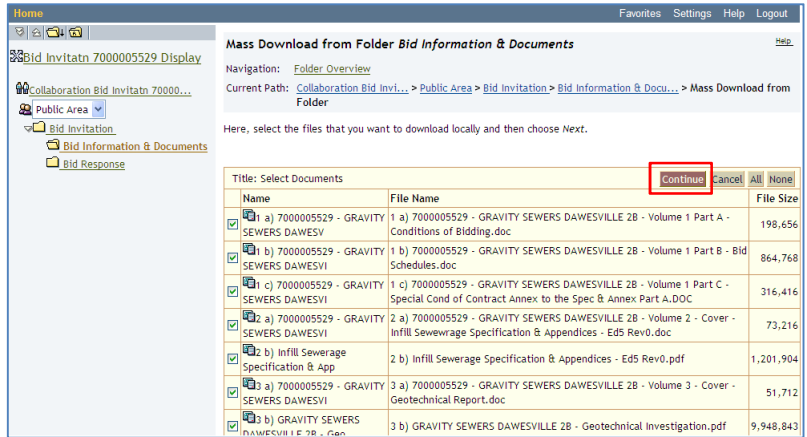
Home

Favorites Settings Help Logout

Bid Invitatn 7000005529 Display

Collaboration Bid Invitatn 70000...

Public Area

Bid Invitation

Bid Information & Documents

Bid Response

Mass Download from Folder *Bid Information & Documents*

Help

Navigation: Folder Overview

Current Path: Collaboration Bid Invi... > Public Area > Bid Invitation > Bid Information & Docu... > Mass Download from Folder

Here, select the files that you want to download locally and then choose *Next*.

Title: Select Documents

Continue Cancel All None

| | Name | File Name | File Size |
|---|---|---|---|
| ☑ | 1 a) 7000005529 - GRAVITY SEWERS DAWESV | 1 a) 7000005529 - GRAVITY SEWERS DAWESVILLE 2B - Volume 1 Part A - Conditions of Bidding.doc | 198,656 |
| ☑ | 1 b) 7000005529 - GRAVITY SEWERS DAWESVI | 1 b) 7000005529 - GRAVITY SEWERS DAWESVILLE 2B - Volume 1 Part B - Bid Schedules.doc | 864,768 |
| ☑ | 1 c) 7000005529 - GRAVITY SEWERS DAWESVI | 1 c) 7000005529 - GRAVITY SEWERS DAWESVILLE 2B - Volume 1 Part C - Special Cond of Contract Annex to the Spec & Annex Part A.DOC | 316,416 |
| ☑ | 2 a) 7000005529 - GRAVITY SEWERS DAWESVI | 2 a) 7000005529 - GRAVITY SEWERS DAWESVILLE 2B - Volume 2 - Cover - Infill Sewewrage Specification & Appendices - Ed5 Rev0.doc | 73,216 |
| ☑ | 2 b) Infill Sewerage Specification & App | 2 b) Infill Sewerage Specification & Appendices - Ed5 Rev0.pdf | 1,201,904 |
| ☑ | 3 a) 7000005529 - GRAVITY SEWERS DAWESVI | 3 a) 7000005529 - GRAVITY SEWERS DAWESVILLE 2B - Volume 3 - Cover - Geotechnical Report.doc | 51,712 |
| ☑ | 3 b) GRAVITY SEWERS DAWESVILLE 2B - Geo | 3 b) GRAVITY SEWERS DAWESVILLE 2B - Geotechnical Investigation.pdf | 9,948,843 |